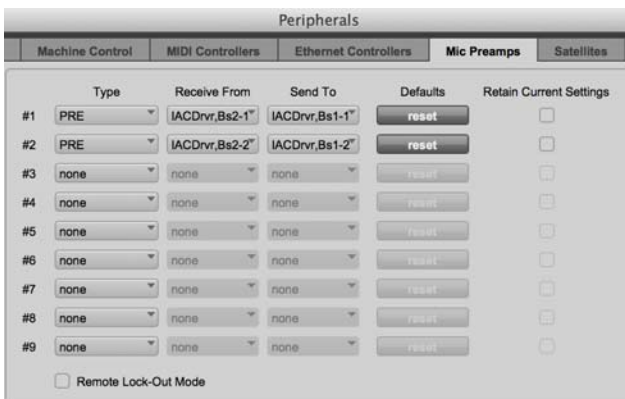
Peripherals

Machine Control | MIDI Controllers | Ethernet Controllers | Mic Preamps | Satellites

| | Type | Receive From | Send To | Defaults | Retain Current Settings |
|---|---|---|---|---|---|
| #1 | PRE | IACDrvr,Bs2-1 | IACDrvr,Bs1-1 | reset | |
| #2 | PRE | IACDrvr,Bs2-2 | IACDrvr,Bs1-2 | reset | |
| #3 | none | none | none | reset | |
| #4 | none | none | none | reset | |
| #5 | none | none | none | reset | |
| #6 | none | none | none | reset | |
| #7 | none | none | none | reset | |
| #8 | none | none | none | reset | |
| #9 | none | none | none | reset | |

Remote Lock-Out Mode